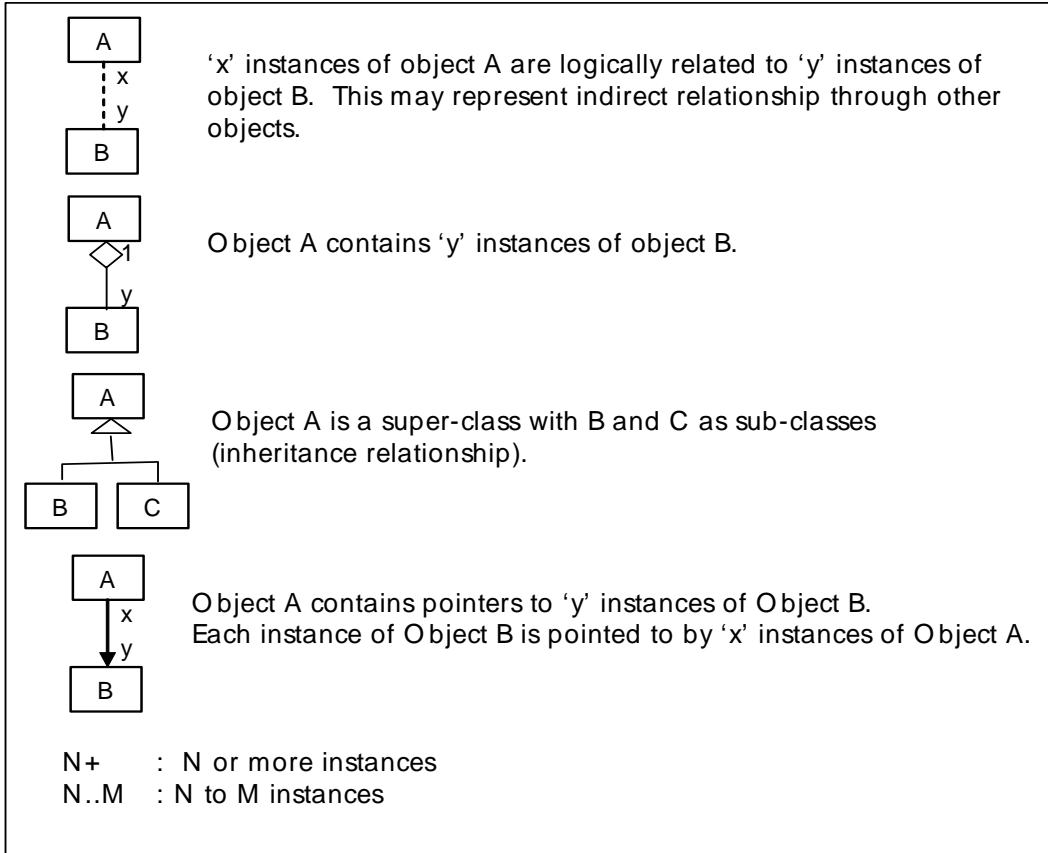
A
x
y
B

‘x’ instances of object A are logically related to ‘y’ instances of object B. This may represent indirect relationship through other objects.

A
1
y
B

Object A contains ‘y’ instances of object B.

A
B
C

Object A is a super-class with B and C as sub-classes (inheritance relationship).

A
x
y
B

Object A contains pointers to ‘y’ instances of Object B.
Each instance of Object B is pointed to by ‘x’ instances of Object A.

N+ : N or more instances
N..M : N to M instances